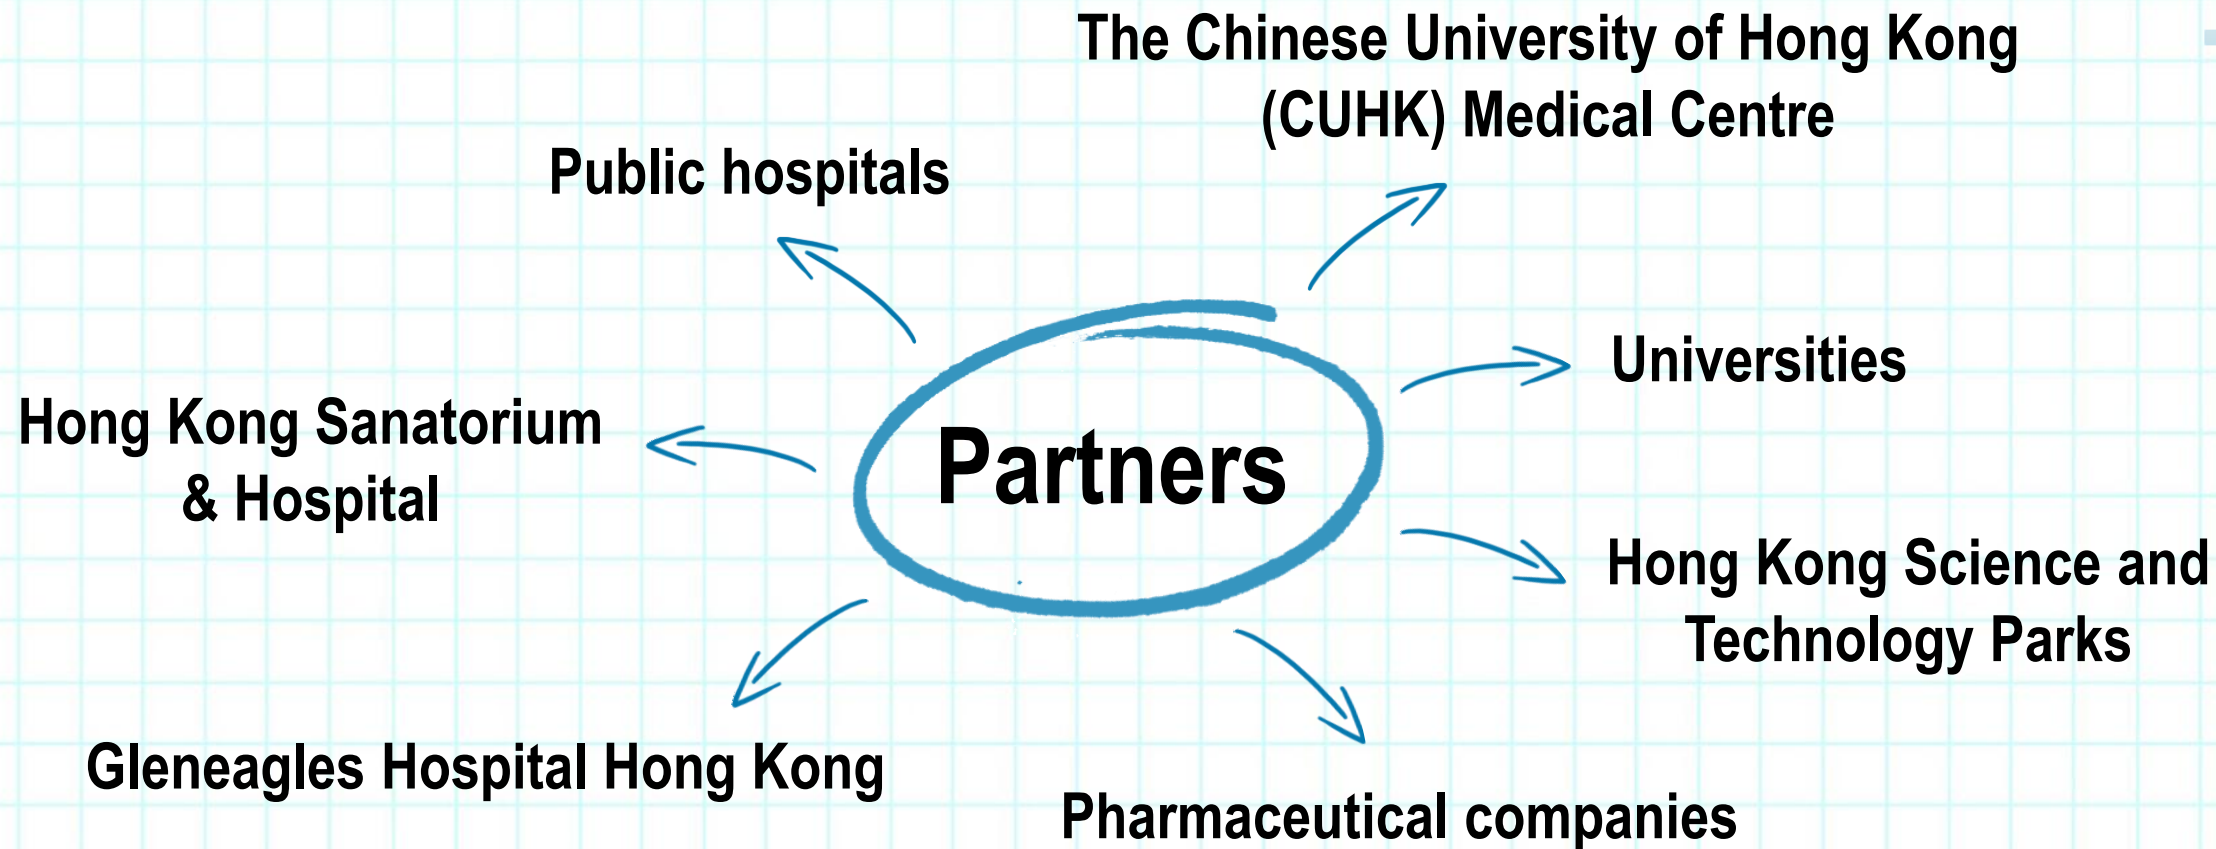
The Chinese University of Hong Kong (CUHK) Medical Centre

Public hospitals

Universities

Hong Kong Sanatorium & Hospital

Partners

Hong Kong Science and Technology Parks

Gleneagles Hospital Hong Kong

Pharmaceutical companies